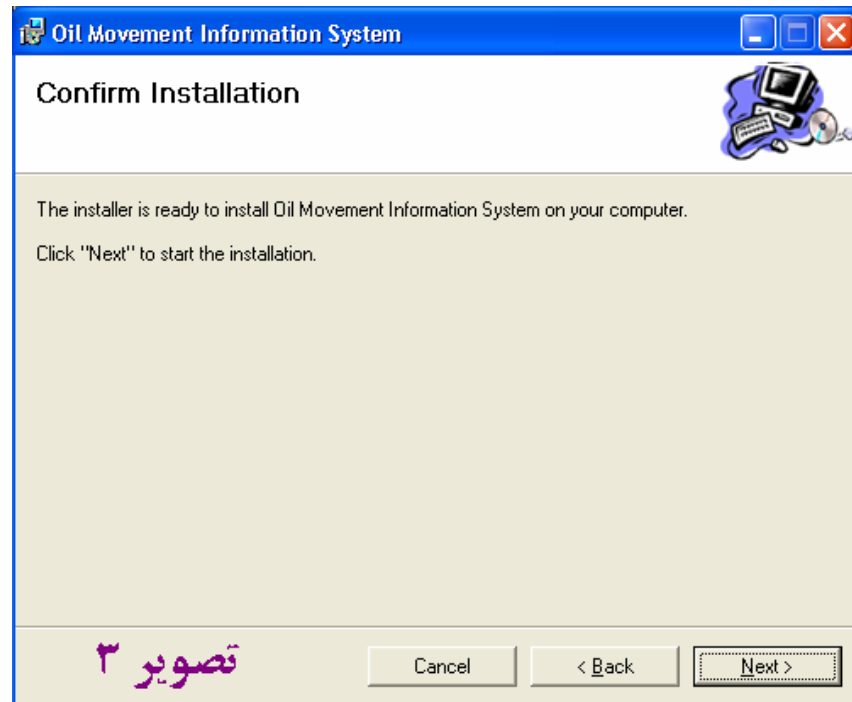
Oil Movement Information System

Confirm Installation

The installer is ready to install Oil Movement Information System on your computer.

Click "Next" to start the installation.

تصویر ۳

Cancel

< Back

Next >